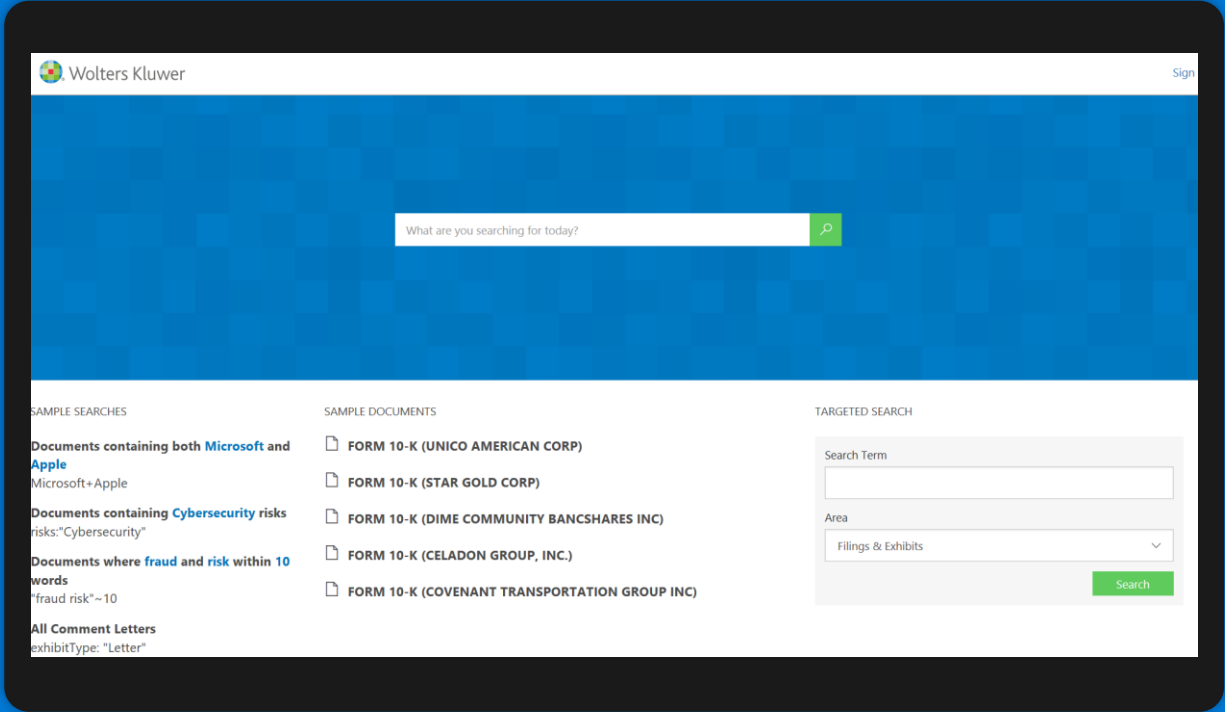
Wolters Kluwer

Sign

What are you searching for today?

SAMPLE SEARCHES

Documents containing both Microsoft and Apple
Microsoft+Apple

Documents containing Cybersecurity risks
risks:"Cybersecurity"

Documents where fraud and risk within 10 words
"fraud risk"~10

All Comment Letters
exhibitType: "Letter"

SAMPLE DOCUMENTS

FORM 10-K (UNICO AMERICAN CORP)

FORM 10-K (STAR GOLD CORP)

FORM 10-K (DIME COMMUNITY BANCSHARES INC)

FORM 10-K (CELADON GROUP, INC.)

FORM 10-K (COVENANT TRANSPORTATION GROUP INC)

TARGETED SEARCH

Search Term

Area

Filings & Exhibits

Search